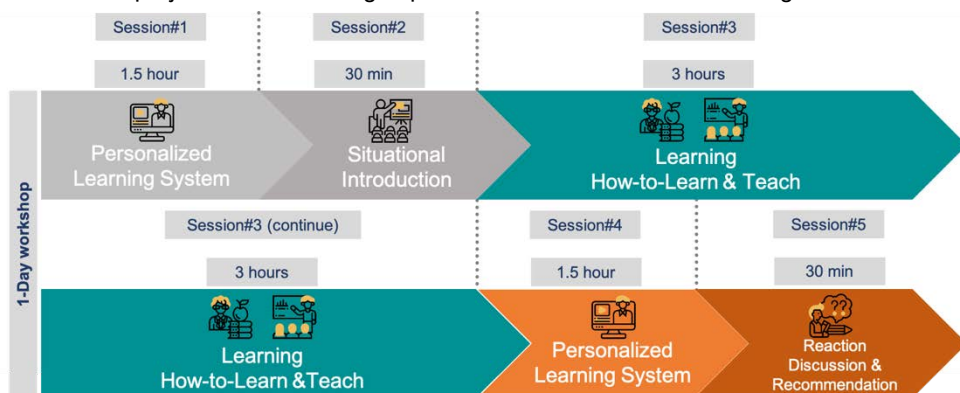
Session#1

1.5 hour

Personalized Learning System

Session#2

30 min

Situational Introduction

Session#3

3 hours

Learning How-to-Learn & Teach

1-Day workshop

Session#3 (continue)

3 hours

Learning How-to-Learn &Teach

Session#4

1.5 hour

Personalized Learning System

Session#5

30 min

Reaction Discussion & Recommendation